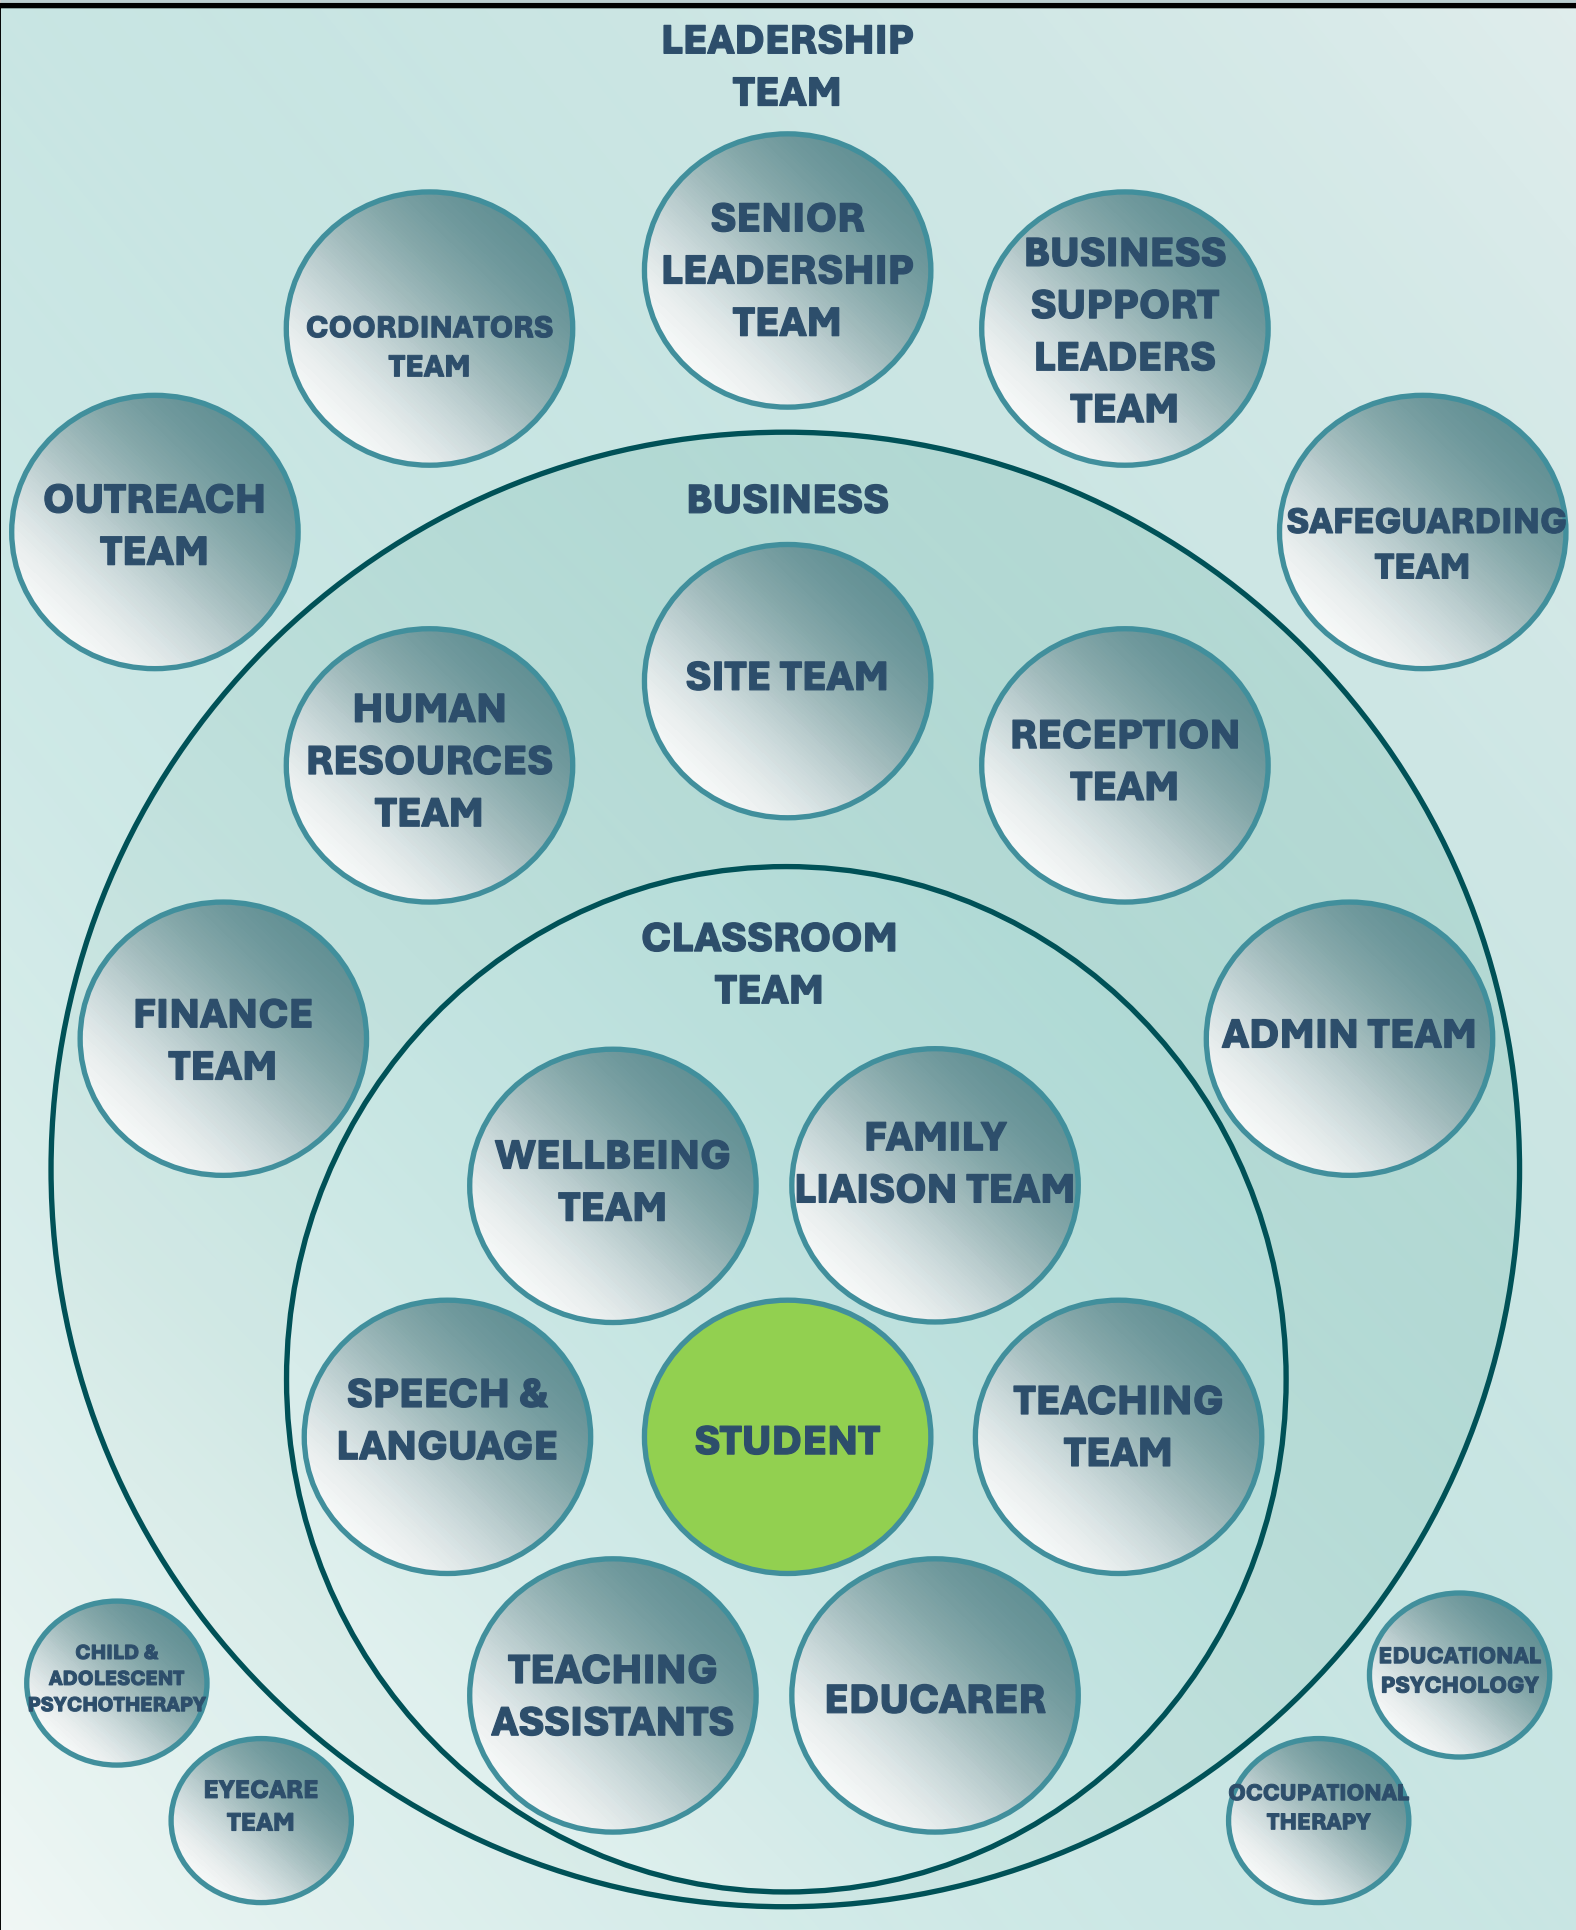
LEADERSHIP TEAM

SENIOR LEADERSHIP TEAM

COORDINATORS TEAM

BUSINESS SUPPORT LEADERS TEAM

OUTREACH TEAM

SAFEGUARDING TEAM

BUSINESS

SITE TEAM

HUMAN RESOURCES TEAM

RECEPTION TEAM

FINANCE TEAM

ADMIN TEAM

CLASSROOM TEAM

WELLBEING TEAM

FAMILY LIAISON TEAM

SPEECH & LANGUAGE

STUDENT

TEACHING TEAM

TEACHING ASSISTANTS

EDUCARER

CHILD & ADOLESCENT PSYCHOTHERAPY

EYECARE TEAM

EDUCATIONAL PSYCHOLOGY

OCCUPATIONAL THERAPY